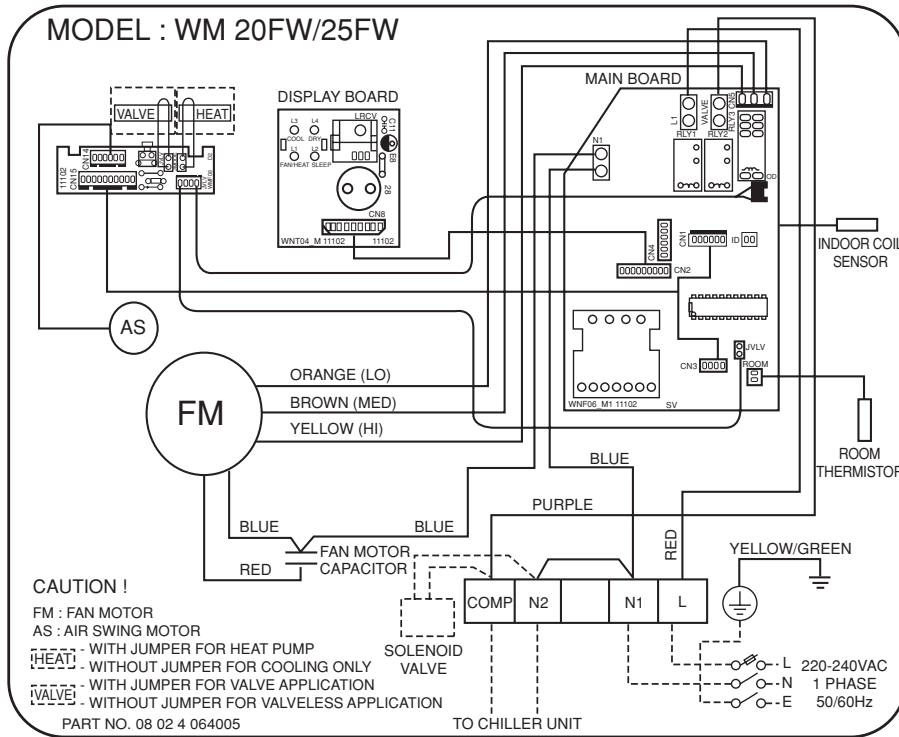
MODEL : WM 20FW/25FW

VALVE
HEAT
CN14
CN15
11102

DISPLAY BOARD
LRCV
L3 COOL
L4 DRY
L1 FAN/HEAT
L2 SLEEP
CN8
WNT04_M 11102 11102

MAIN BOARD
L1
RLY1
VALVE
RLY2
RLY3
CN5
N1
CN4
CN1
CN2
ID
INDOOR COIL SENSOR
CN3
JVLV
ROOM
WNF06_M1 11102 SV

AS
FM
ORANGE (LO)
BROWN (MED)
YELLOW (HI)
BLUE
PURPLE
RED
BLUE
BLUE
RED
FAN MOTOR CAPACITOR
YELLOW/GREEN
ROOM THERMISTOR

COMP
N2
N1
L

CAUTION !
FM : FAN MOTOR
AS : AIR SWING MOTOR
HEAT - WITH JUMPER FOR HEAT PUMP
- WITHOUT JUMPER FOR COOLING ONLY
VALVE - WITH JUMPER FOR VALVE APPLICATION
- WITHOUT JUMPER FOR VALVELESS APPLICATION
PART NO. 08 02 4 064005

SOLENOID VALVE
TO CHILLER UNIT
L
N
E
220-240VAC
1 PHASE
50/60Hz